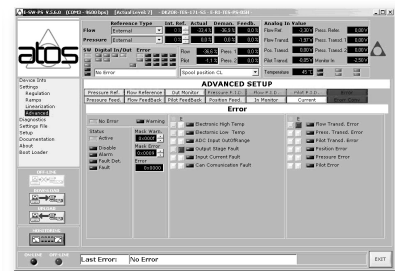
E-SW-PS V.2.6.0 (COM3 - 9600bps) [Actual Level 2] - DLZOR-TES-LT-SL-E-82-TES-PS-000

atos

| | Reference Type | Int. Ref. | Actual | Deman. | Feedb. |
|---|---|---|---|---|---|
| Flow | External | 0.0 | -22.4 % | -26.5 % | 0.0 % |
| Pressure | External | 0.0 | 0.0 % | 0.0 % | 0.0 % |

SW Digital In/Out Error

| | | | |
|---|---|---|---|
| Flow | -26.5 % | Press. | 0.0 % |
| Pilot | -1.1 % | Press. | 0.0 % |

No Error

Spool position CL

Analog In Value

| | | | |
|---|---|---|---|
| Flow Ref. | -2.26 V | Press. Ref. | 0.00 V |
| Flow Transd. | -1.10 V | Press. Transd. 1 | 0.00 V |
| Pos. Transd. | -0.00 V | Press. Transd. 2 | 0.00 V |
| Pilot Transd. | -0.05 V | Monitor | -2.59 V |

Temperature 45 °C

Device Info
Settings
Regulation
Ramps
Linearization
Advanced
Diagnostics
Settings File
Setup
Documentation
About
Boot Loader

ADVANCED SETUP

Pressure Ref. | Flow Reference | Out Monitor | Pressure F.B. | Flow F.B. | Pilot F.B.
Pressure Feed. | Flow Feedback | Pilot Feedback | Position Feed. | In Monitor | Current | Error

Error

No Error
Warning

Status
Active
Disable
Alarm
Fault Det.
Fault

Mask Warn.
0x0000
Mask Error
0x0000
Error
0x0000

Electronic High Temp
Electronic Low Temp
ADC Input Out of Range
Output Stage Fault
Input Current Fault
Can Comunication Fault

Flow Transd. Error
Press. Transd. Error
Pilot Transd. Error
Position Error
Pressure Error
Pilot Error

On Line
Off Line

Last Error: No Error

EXIT